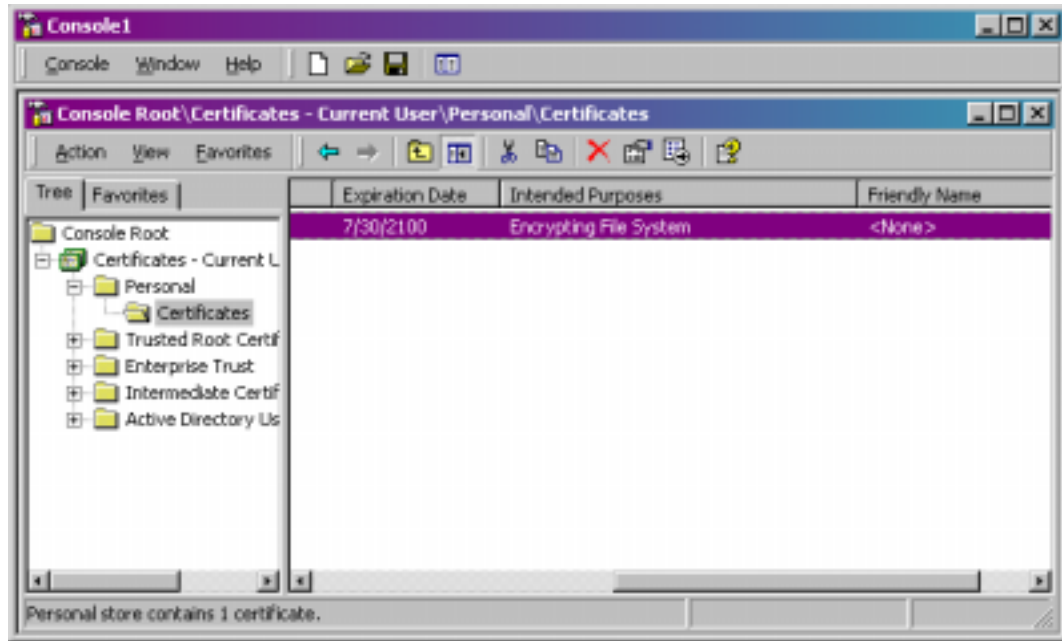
Console1

Console Window Help

Console Root\Certificates - Current User\Personal\Certificates

Action View Favorites

Tree Favorites

Console Root
Certificates - Current L
Personal
Certificates
Trusted Root Certif
Enterprise Trust
Intermediate Certif
Active Directory Us

| | Expiration Date | Intended Purposes | Friendly Name |
|---|---|---|---|
| | 7/30/2100 | Encrypting File System | <None> |

Personal store contains 1 certificate.